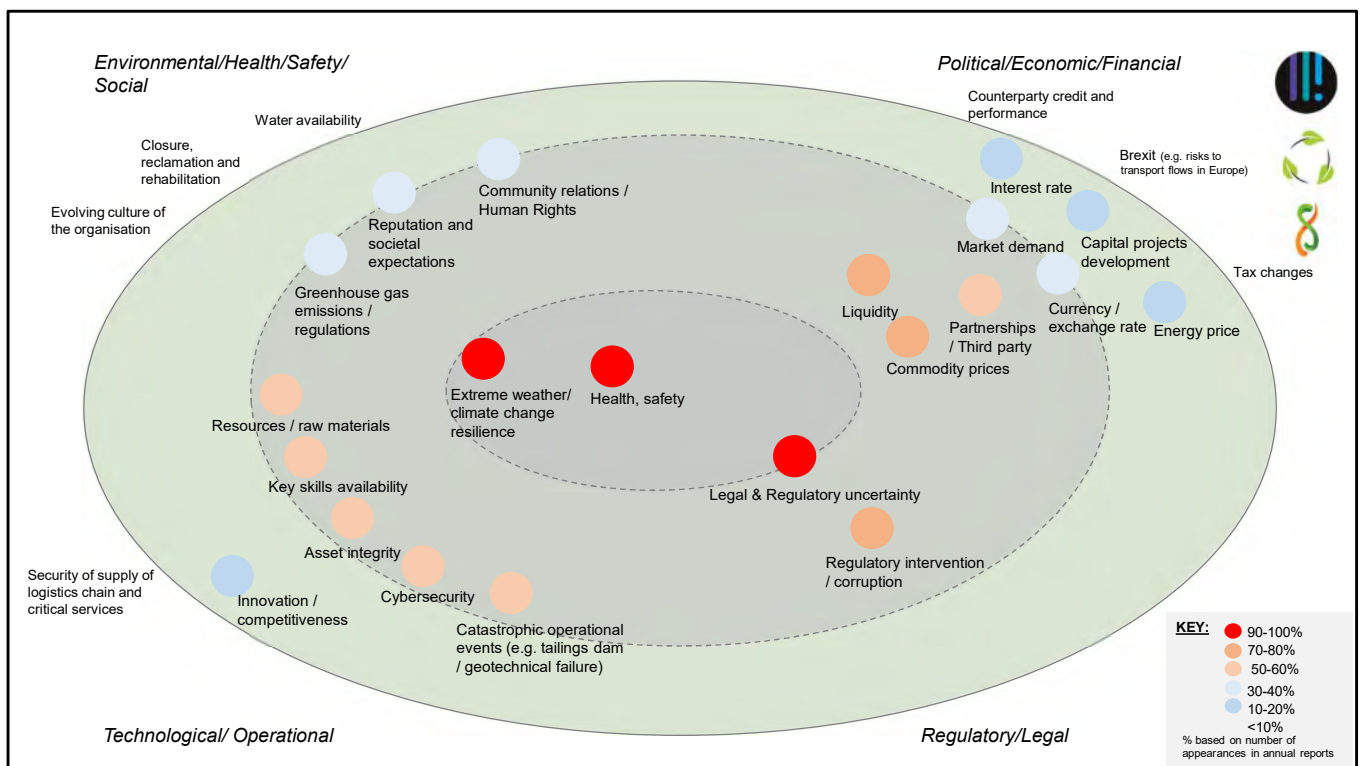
Environmental/Health/Safety/ Social

Political/Economic/Financial

Water availability

Closure, reclamation and rehabilitation

Evolving culture of the organisation

Community relations / Human Rights

Reputation and societal expectations

Greenhouse gas emissions / regulations

Counterparty credit and performance

Brexit (e.g. risks to transport flows in Europe)

Interest rate

Market demand

Capital projects development

Tax changes

Liquidity

Partnerships / Third party

Currency / exchange rate

Energy price

Commodity prices

Extreme weather/ climate change resilience

Health, safety

Resources / raw materials

Key skills availability

Legal & Regulatory uncertainty

Asset integrity

Regulatory intervention / corruption

Security of supply of logistics chain and critical services

Innovation / competitiveness

Cybersecurity

Catastrophic operational events (e.g. tailings dam / geotechnical failure)

KEY:
90-100%
70-80%
50-60%
30-40%
10-20%
<10%
% based on number of appearances in annual reports

Technological/ Operational

Regulatory/Legal